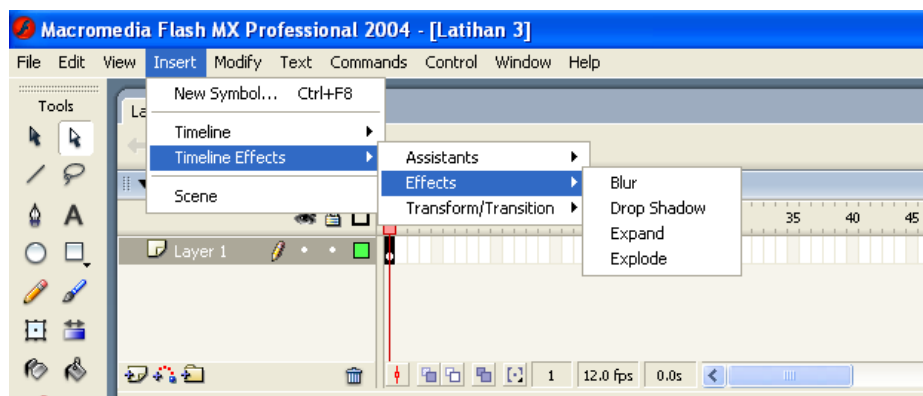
Macromedia Flash MX Professional 2004 - [Latihan 3]

File Edit View Insert Modify Text Commands Control Window Help

Tools

La

New Symbol... Ctrl+F8

Timeline

Timeline Effects

Scene

Assistants

Effects

Transform/Transition

Blur

Drop Shadow

Expand

Explode

35 40 45

Layer 1

1 12.0 fps 0.0s